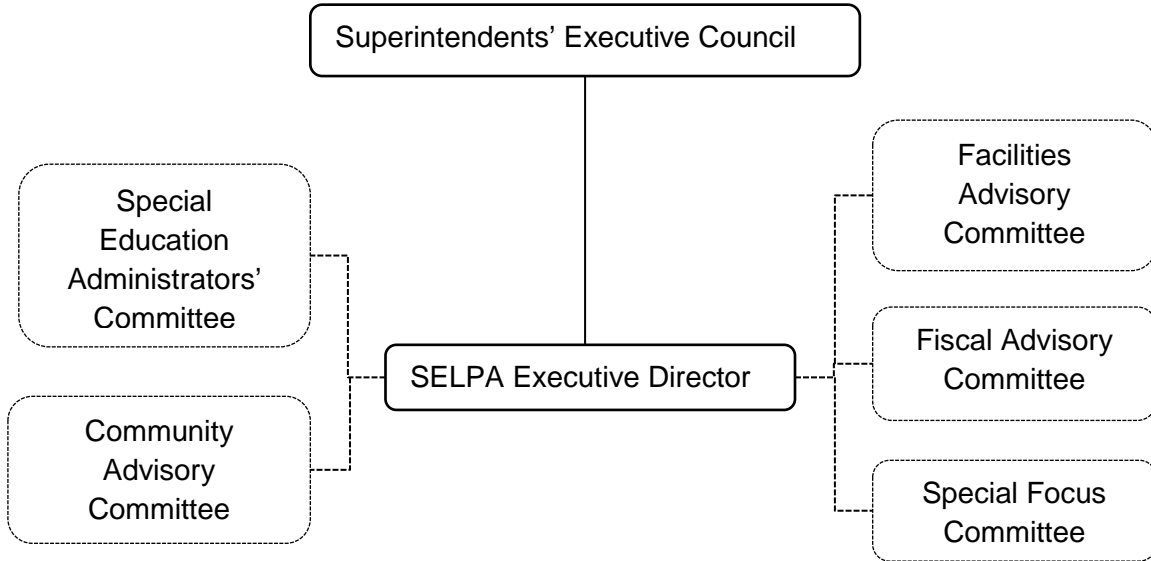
Superintendents' Executive Council

Special Education Administrators' Committee

Community Advisory Committee

SELPA Executive Director

Facilities Advisory Committee

Fiscal Advisory Committee

Special Focus Committee